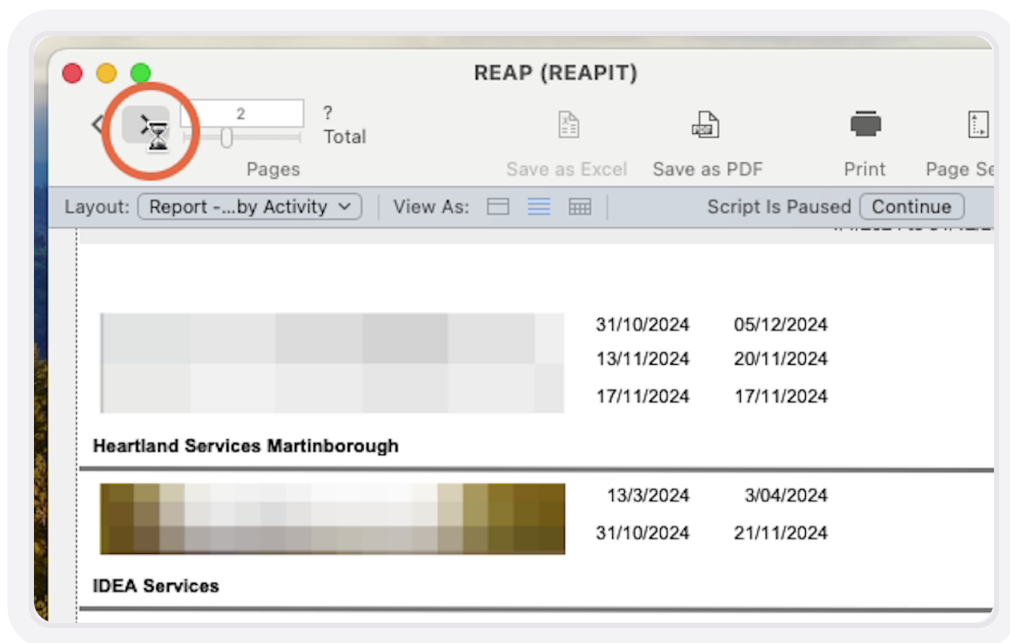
REAP (REAPIT)

2

?
Total

Pages

Save as Excel

Save as PDF

Print

Page Se

Layout: Report -...by Activity

View As:

Script Is Paused

Continue

31/10/2024 05/12/2024
13/11/2024 20/11/2024
17/11/2024 17/11/2024

Heartland Services Martinborough

13/3/2024 3/04/2024
31/10/2024 21/11/2024

IDEA Services